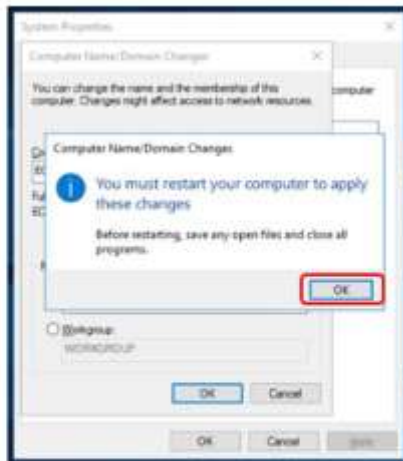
System Properties

Computer Name/Domain Changes

You can change the name and the membership of this computer. Changes might affect access to network resources.

computer

Computer Name/Domain Changes

You must restart your computer to apply these changes

Before restarting, save any open files and close all programs.

OK

Workgroup:

WORKGROUP

OK

Cancel

OK

Cancel

Apply